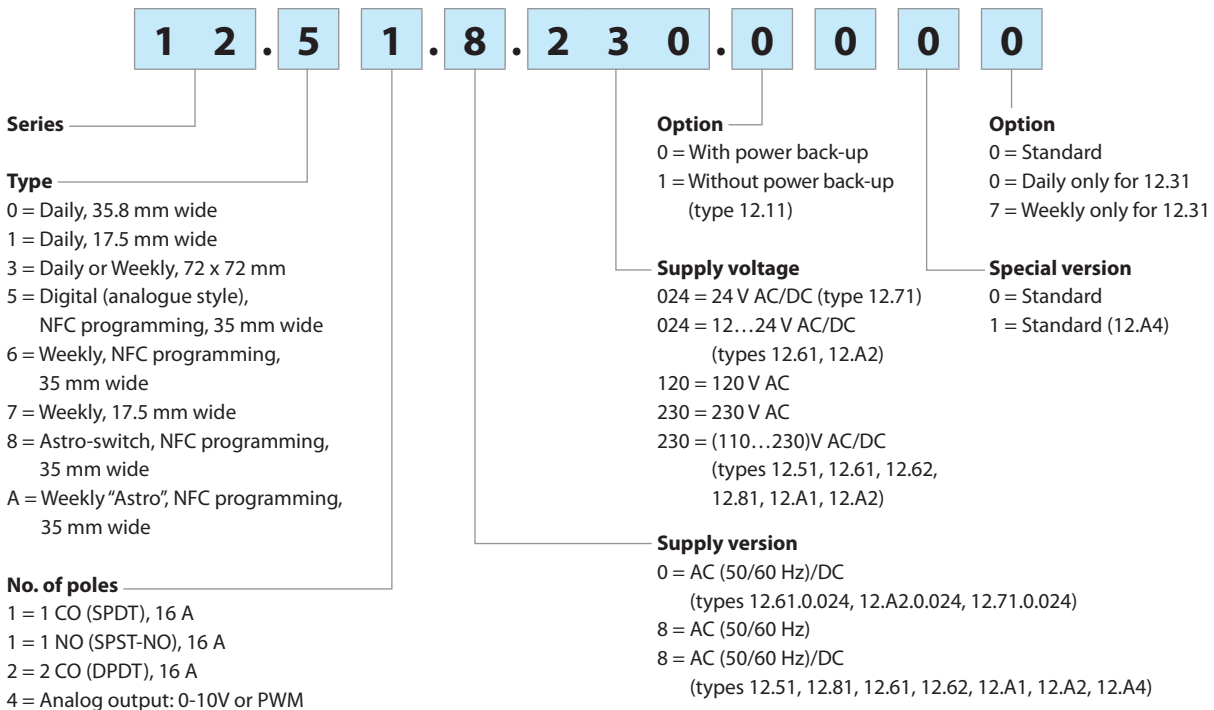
1 2 . 5 1 . 8 . 2 3 0 . 0 0 0 0

Series

Type
0 = Daily, 35.8 mm wide
1 = Daily, 17.5 mm wide
3 = Daily or Weekly, 72 x 72 mm
5 = Digital (analogue style), NFC programming, 35 mm wide
6 = Weekly, NFC programming, 35 mm wide
7 = Weekly, 17.5 mm wide
8 = Astro-switch, NFC programming, 35 mm wide
A = Weekly "Astro", NFC programming, 35 mm wide

No. of poles
1 = 1 CO (SPDT), 16 A
1 = 1 NO (SPST-NO), 16 A
2 = 2 CO (DPDT), 16 A
4 = Analog output: 0-10V or PWM

Option
0 = With power back-up
1 = Without power back-up (type 12.11)

Supply voltage
024 = 24 V AC/DC (type 12.71)
024 = 12…24 V AC/DC (types 12.61, 12.A2)
120 = 120 V AC
230 = 230 V AC
230 = (110…230)V AC/DC (types 12.51, 12.61, 12.62, 12.81, 12.A1, 12.A2)

Supply version
0 = AC (50/60 Hz)/DC (types 12.61.0.024, 12.A2.0.024, 12.71.0.024)
8 = AC (50/60 Hz)
8 = AC (50/60 Hz)/DC (types 12.51, 12.81, 12.61, 12.62, 12.A1, 12.A2, 12.A4)

Option
0 = Standard
0 = Daily only for 12.31
7 = Weekly only for 12.31

Special version
0 = Standard
1 = Standard (12.A4)